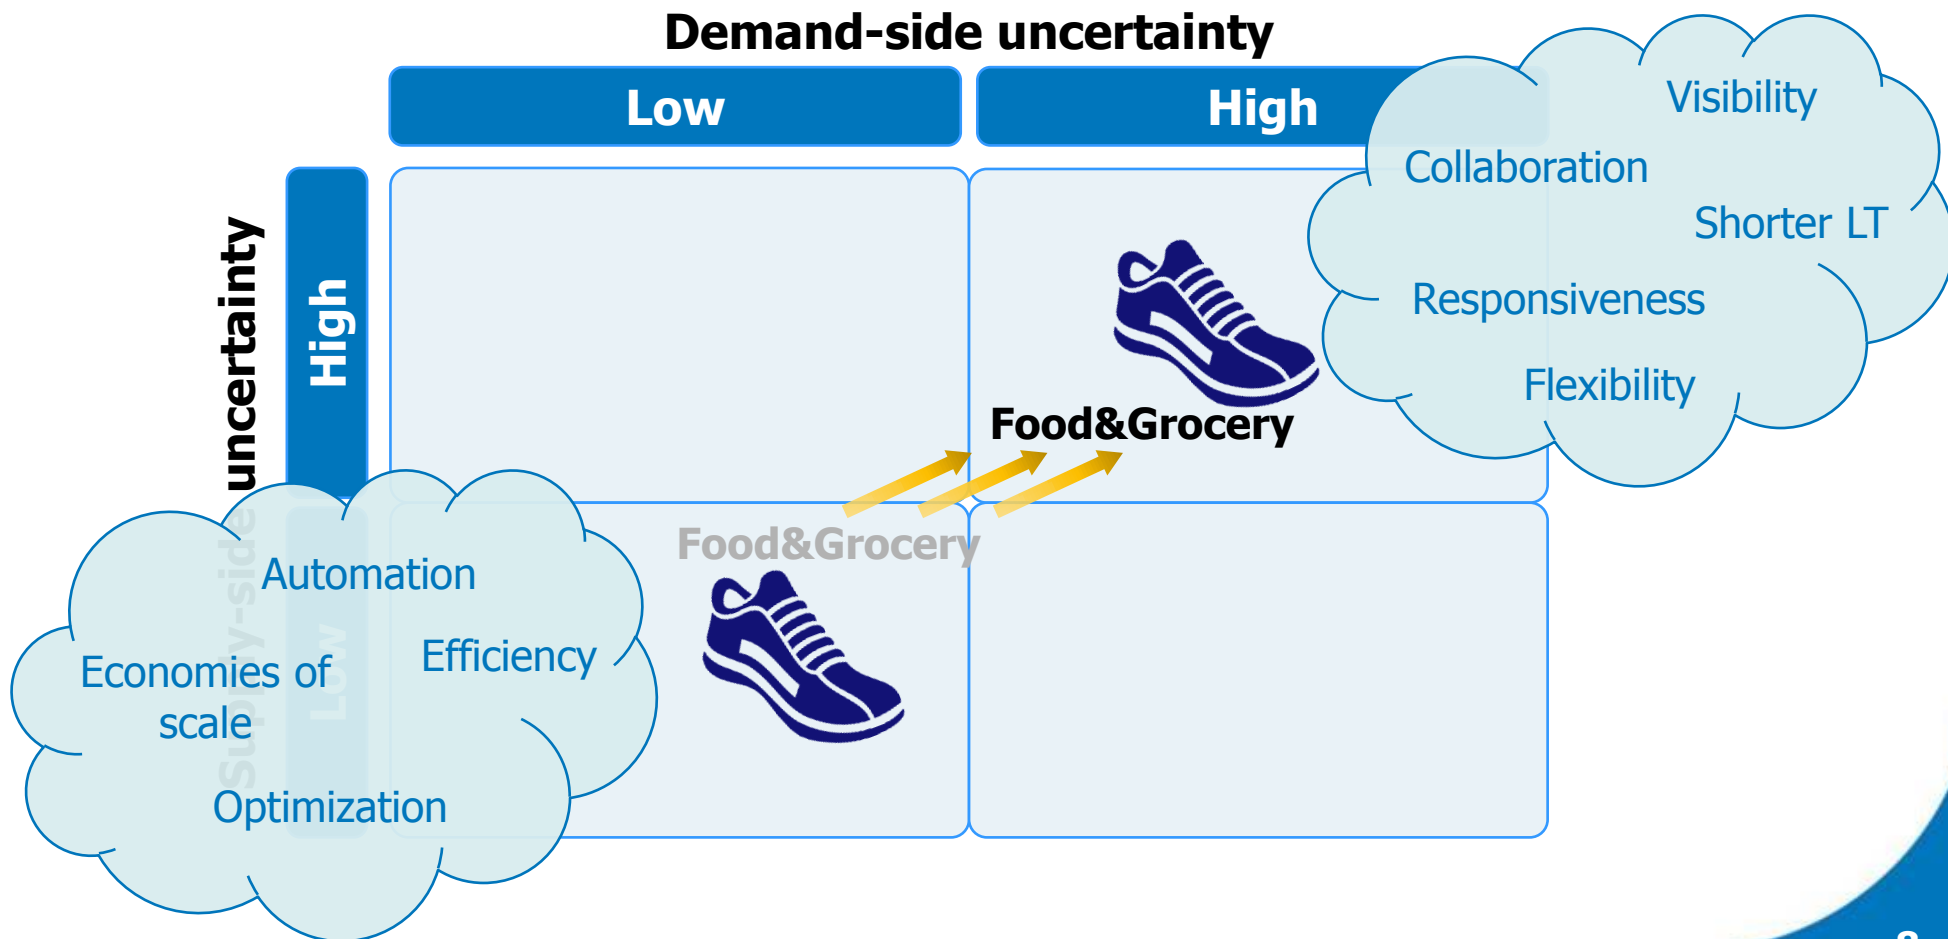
Demand-side uncertainty

Low

High

Supply-side uncertainty

High

Low

Visibility

Collaboration

Shorter LT

Responsiveness

Flexibility

Food&Grocery

Food&Grocery

Automation

Efficiency

Economies of scale

Optimization

8